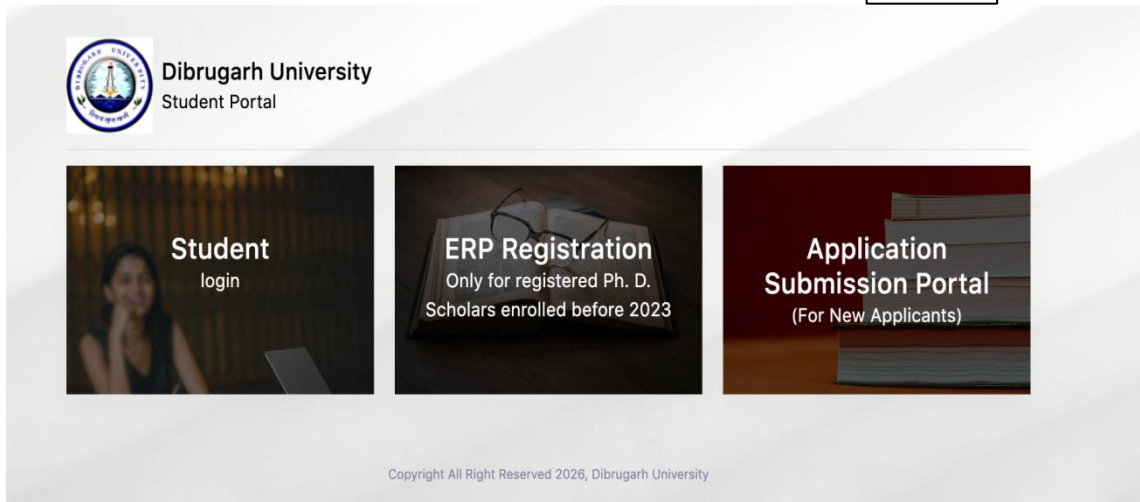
Dibrugarh University
Student Portal

Student
login

ERP Registration
Only for registered Ph. D. Scholars enrolled before 2023

Application Submission Portal
(For New Applicants)

Copyright All Right Reserved 2026, Dibrugarh University